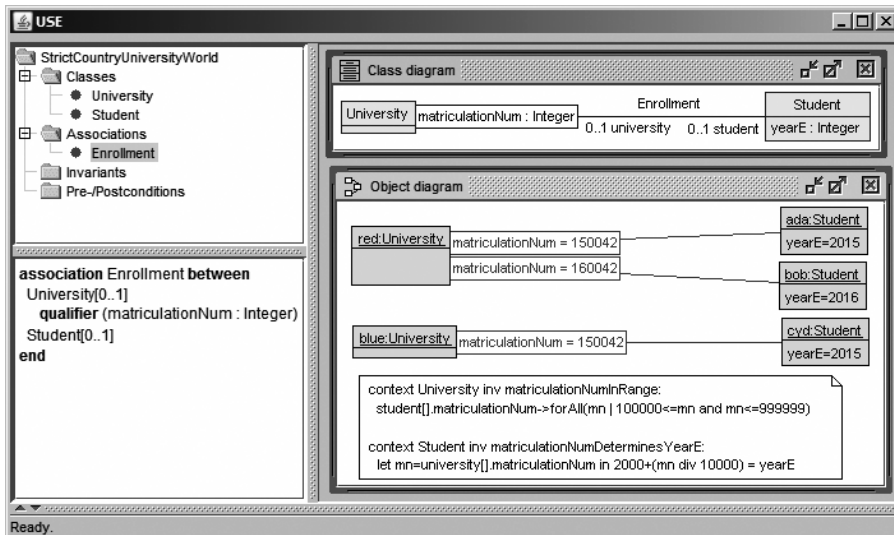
USE

StrictCountryUniversityWorld
Classes
University
Student
Associations
Enrollment
Invariants
Pre-/Postconditions

**association** Enrollment **between**
University[0..1]
**qualifier** (matriculationNum : Integer)
Student[0..1]
**end**

Class diagram

University | matriculationNum : Integer | Enrollment | 0..1 university | 0..1 student | Student | yearE : Integer

Object diagram

red:University
matriculationNum = 150042
matriculationNum = 160042
ada:Student
yearE=2015
bob:Student
yearE=2016
blue:University
matriculationNum = 150042
cyd:Student
yearE=2015

context University inv matriculationNumInRange:
student[].matriculationNum->forAll(mn | 100000<=mn and mn<=999999)

context Student inv matriculationNumDeterminesYearE:
let mn=university[].matriculationNum in 2000+(mn div 10000) = yearE

Ready.